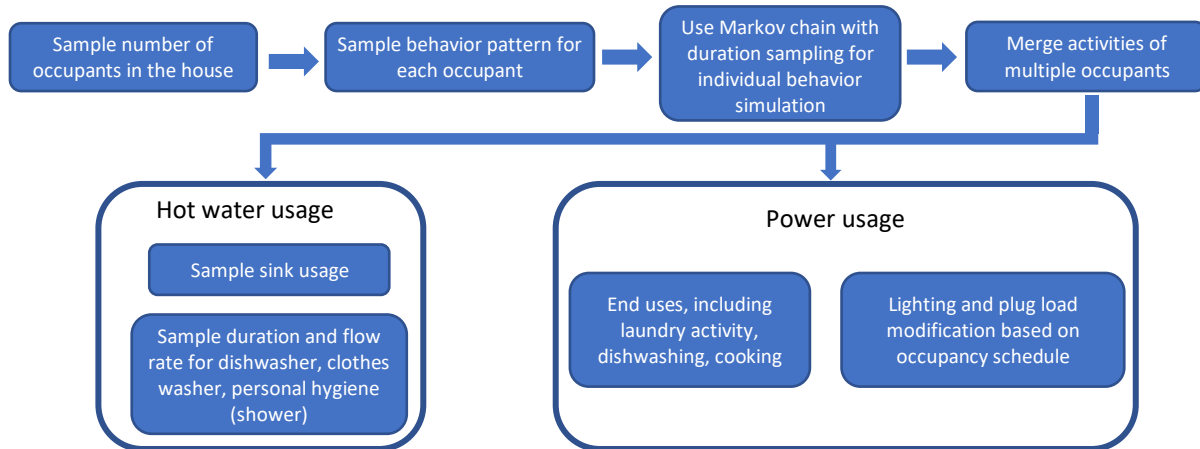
Sample number of occupants in the house

Sample behavior pattern for each occupant

Use Markov chain with duration sampling for individual behavior simulation

Merge activities of multiple occupants

Hot water usage

Sample sink usage

Sample duration and flow rate for dishwasher, clothes washer, personal hygiene (shower)

Power usage

End uses, including laundry activity, dishwashing, cooking

Lighting and plug load modification based on occupancy schedule